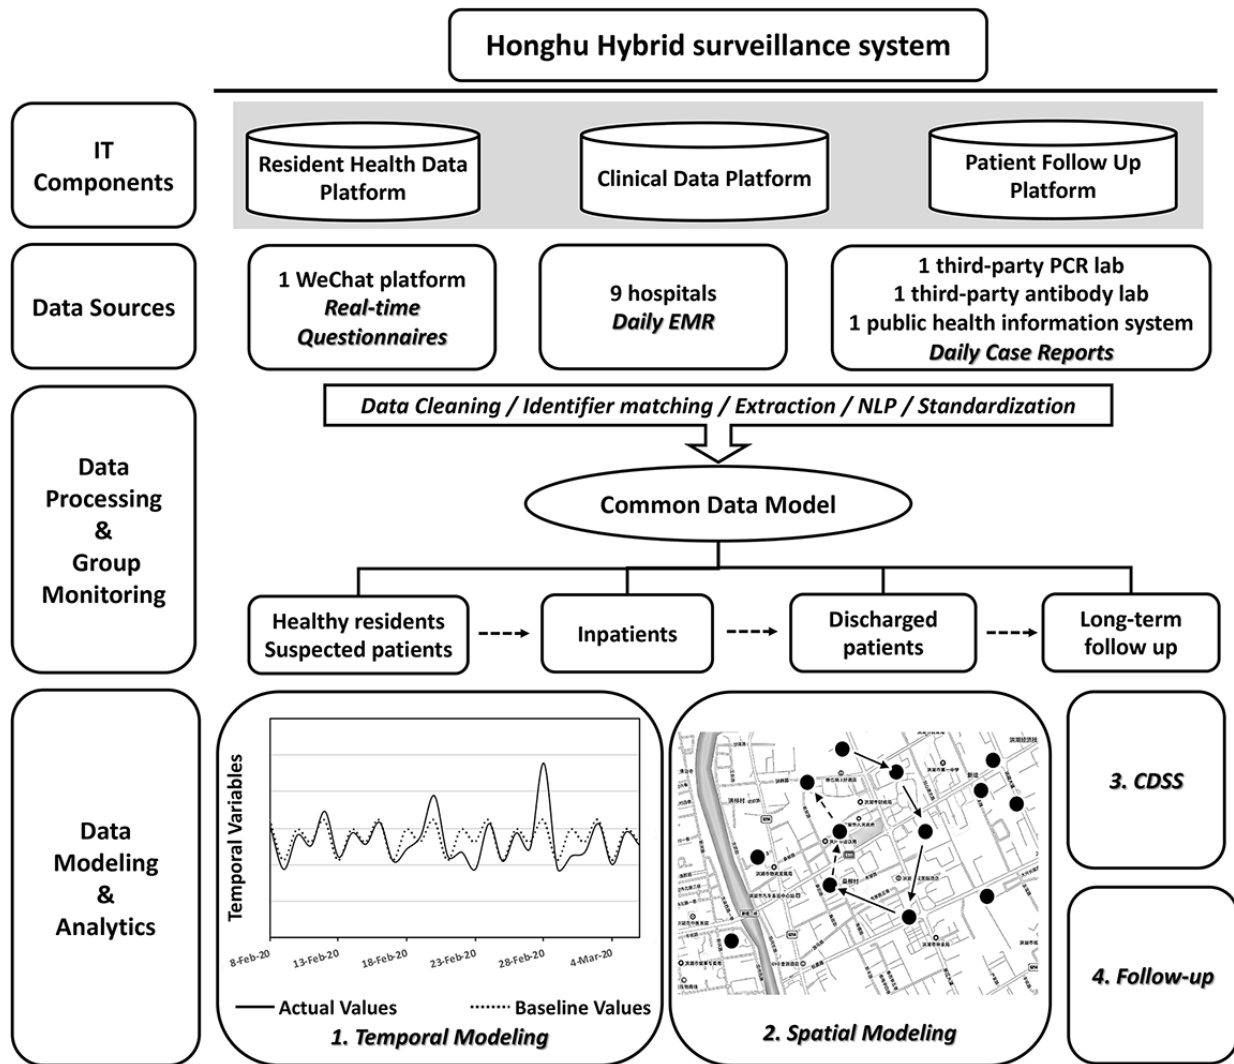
Honghu Hybrid surveillance system

IT Components

Resident Health Data Platform

Clinical Data Platform

Patient Follow Up Platform

Data Sources

1 WeChat platform
*Real-time Questionnaires*

9 hospitals
*Daily EMR*

1 third-party PCR lab
1 third-party antibody lab
1 public health information system
*Daily Case Reports*

Data Processing & Group Monitoring

*Data Cleaning / Identifier matching / Extraction / NLP / Standardization*

Common Data Model

Healthy residents
Suspected patients

Inpatients

Discharged patients

Long-term follow up

Data Modeling & Analytics

Temporal Variables

8-Feb-20 13-Feb-20 18-Feb-20 23-Feb-20 28-Feb-20 4-Mar-20

Actual Values Baseline Values

*1. Temporal Modeling*

*2. Spatial Modeling*

*3. CDSS*

*4. Follow-up*